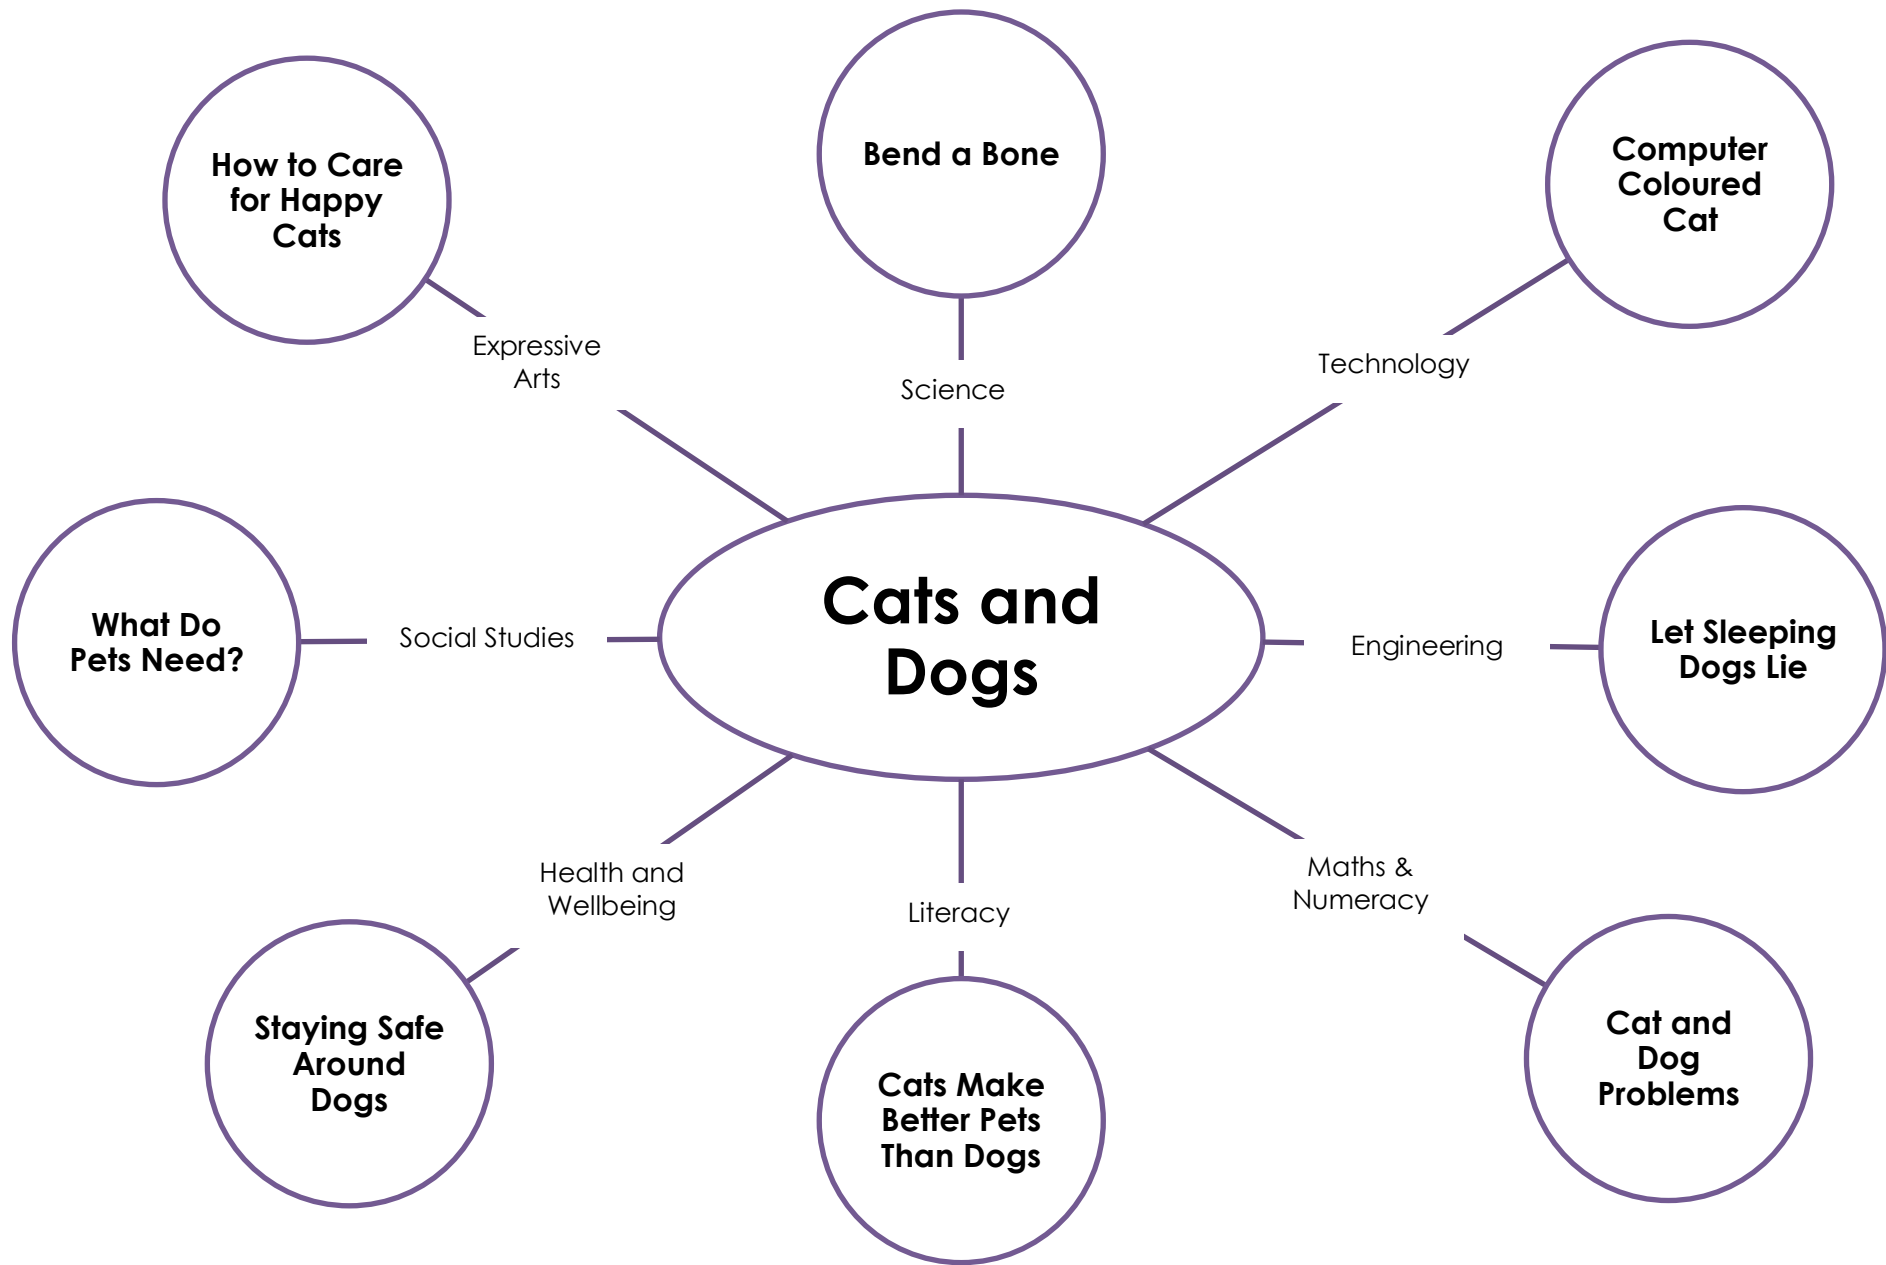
How to Care for Happy Cats

Bend a Bone

Computer Coloured Cat

Expressive Arts

Science

Technology

What Do Pets Need?

Social Studies

Cats and Dogs

Engineering

Let Sleeping Dogs Lie

Health and Wellbeing

Literacy

Maths & Numeracy

Staying Safe Around Dogs

Cats Make Better Pets Than Dogs

Cat and Dog Problems